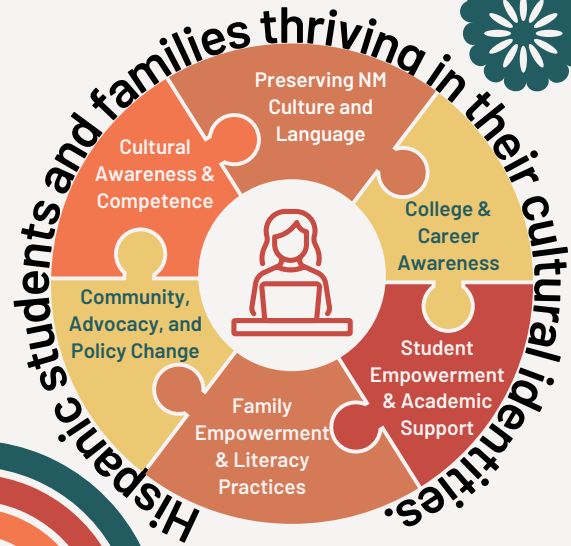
Hispanic students and families thriving in their cultural identities.

Preserving NM Culture and Language

College & Career Awareness

Student Empowerment & Academic Support

Family Empowerment & Literacy Practices

Community, Advocacy, and Policy Change

Cultural Awareness & Competence